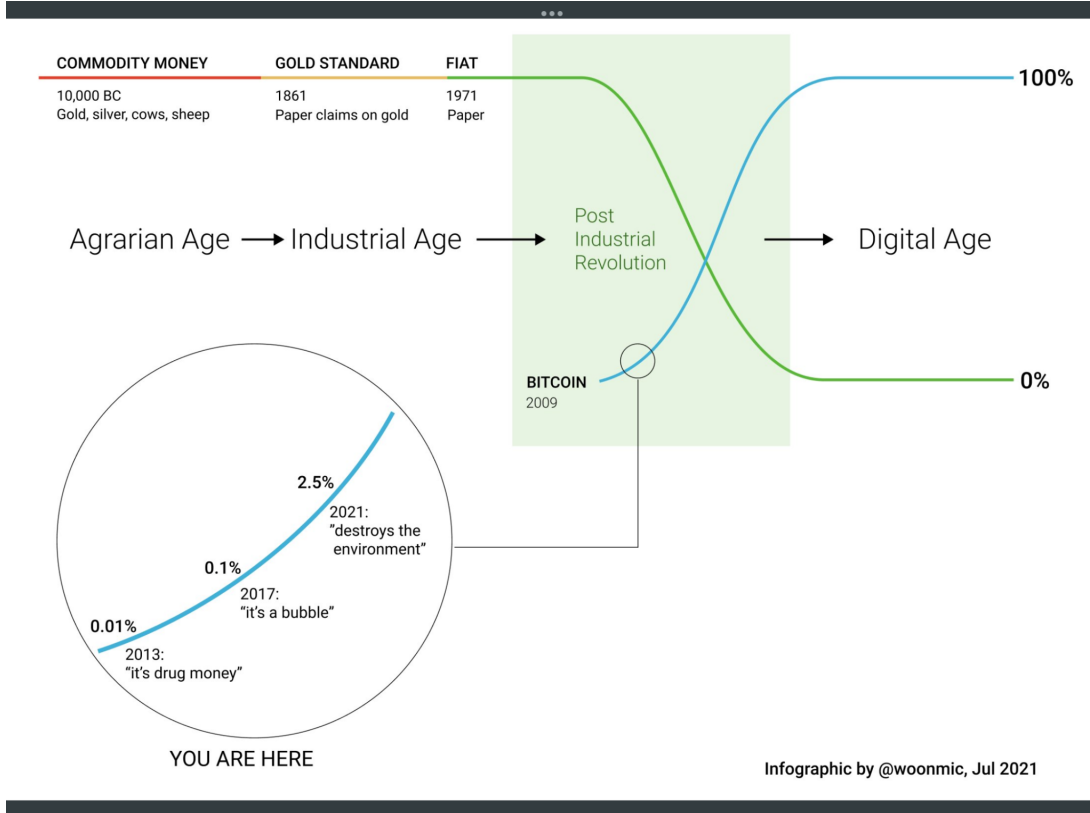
COMMODITY MONEY
10,000 BC
Gold, silver, cows, sheep

GOLD STANDARD
1861
Paper claims on gold

FIAT
1971
Paper

100%

Agrarian Age → Industrial Age → Post Industrial Revolution → Digital Age

BITCOIN
2009

0%

2.5%
2021:
"destroys the environment"

0.1%
2017:
"it's a bubble"

0.01%
2013:
"it's drug money"

YOU ARE HERE

Infographic by @woonmic, Jul 2021